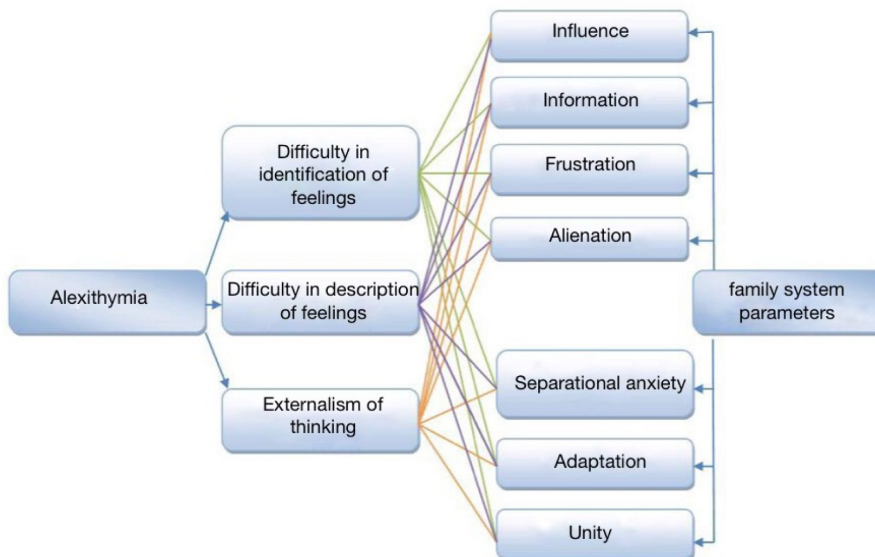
Alexithymia

Difficulty in identification of feelings

Difficulty in description of feelings

Externalism of thinking

Influence

Information

Frustration

Alienation

Separational anxiety

Adaptation

Unity

family system parameters